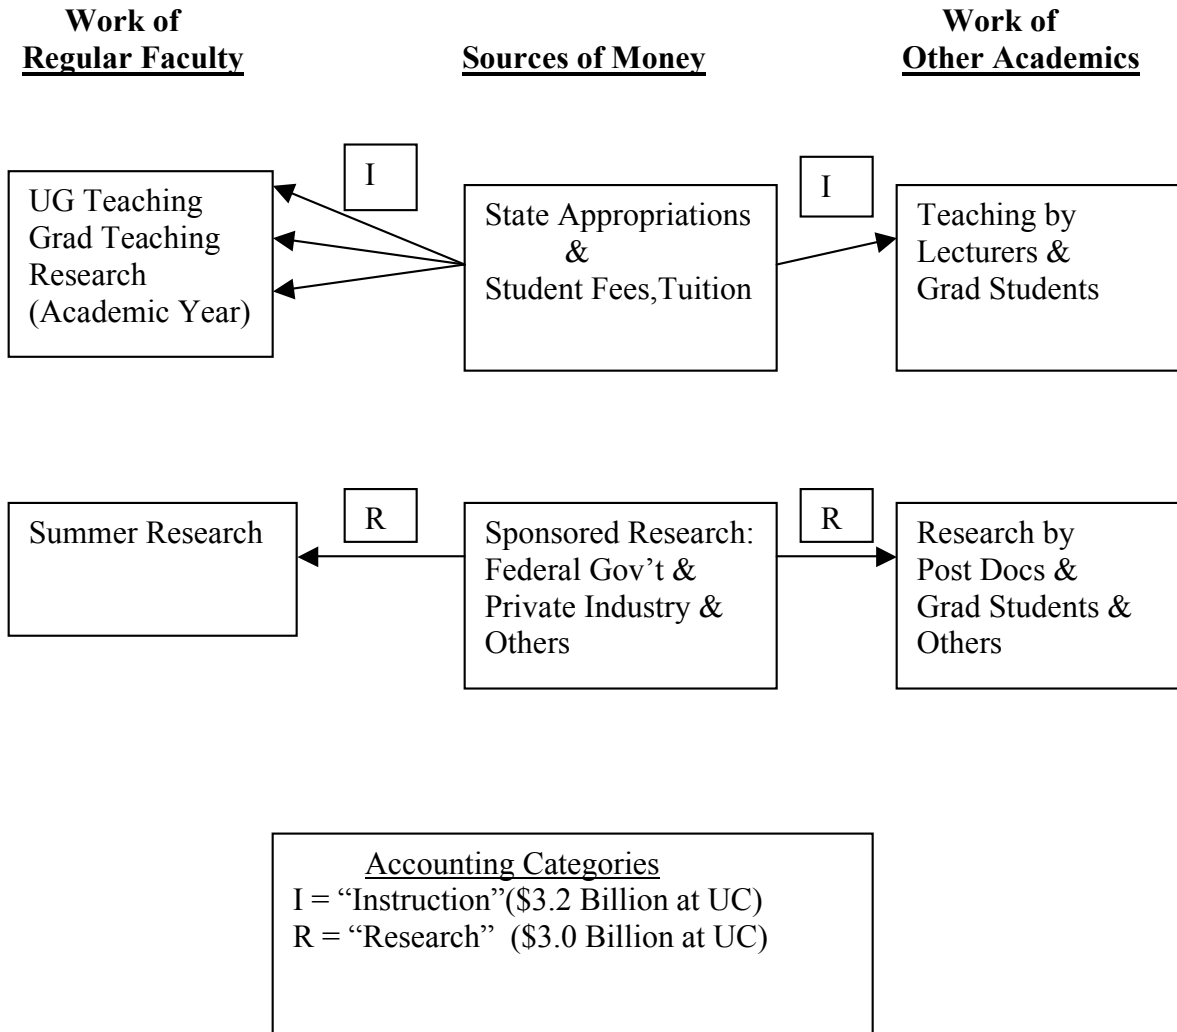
Work of Regular Faculty

Sources of Money

Work of Other Academics

I

UG Teaching
Grad Teaching
Research
(Academic Year)

State Appropriations
&
Student Fees,Tuition

I

Teaching by
Lecturers &
Grad Students

Summer Research

R

Sponsored Research:
Federal Gov't &
Private Industry &
Others

R

Research by
Post Docs &
Grad Students &
Others

Accounting Categories
I = "Instruction"($3.2 Billion at UC)
R = "Research" ($3.0 Billion at UC)